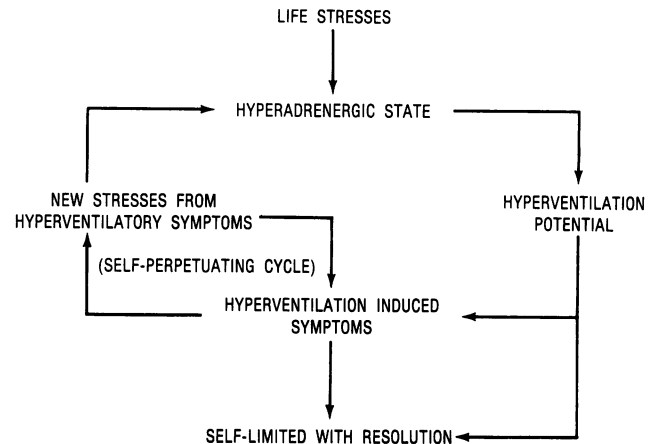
LIFE STRESSES

HYPERADRENERGIC STATE

NEW STRESSES FROM HYPERVENTILATORY SYMPTOMS

HYPERVENTILATION POTENTIAL

(SELF-PERPETUATING CYCLE)

HYPERVENTILATION INDUCED SYMPTOMS

SELF-LIMITED WITH RESOLUTION